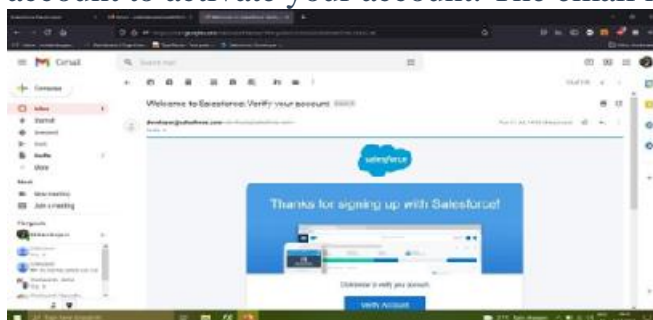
account to activate your account. The email i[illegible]

Gmail

Compose

Inbox

Starred

Snoozed

Sent

Drafts

More

Meet

New meeting

Join a meeting

Hangouts

Welcome to Salesforce: Verify your account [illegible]

developer@salesforce.com

salesforce

Thanks for signing up with Salesforce!

Click below to verify your account.

Verify Account